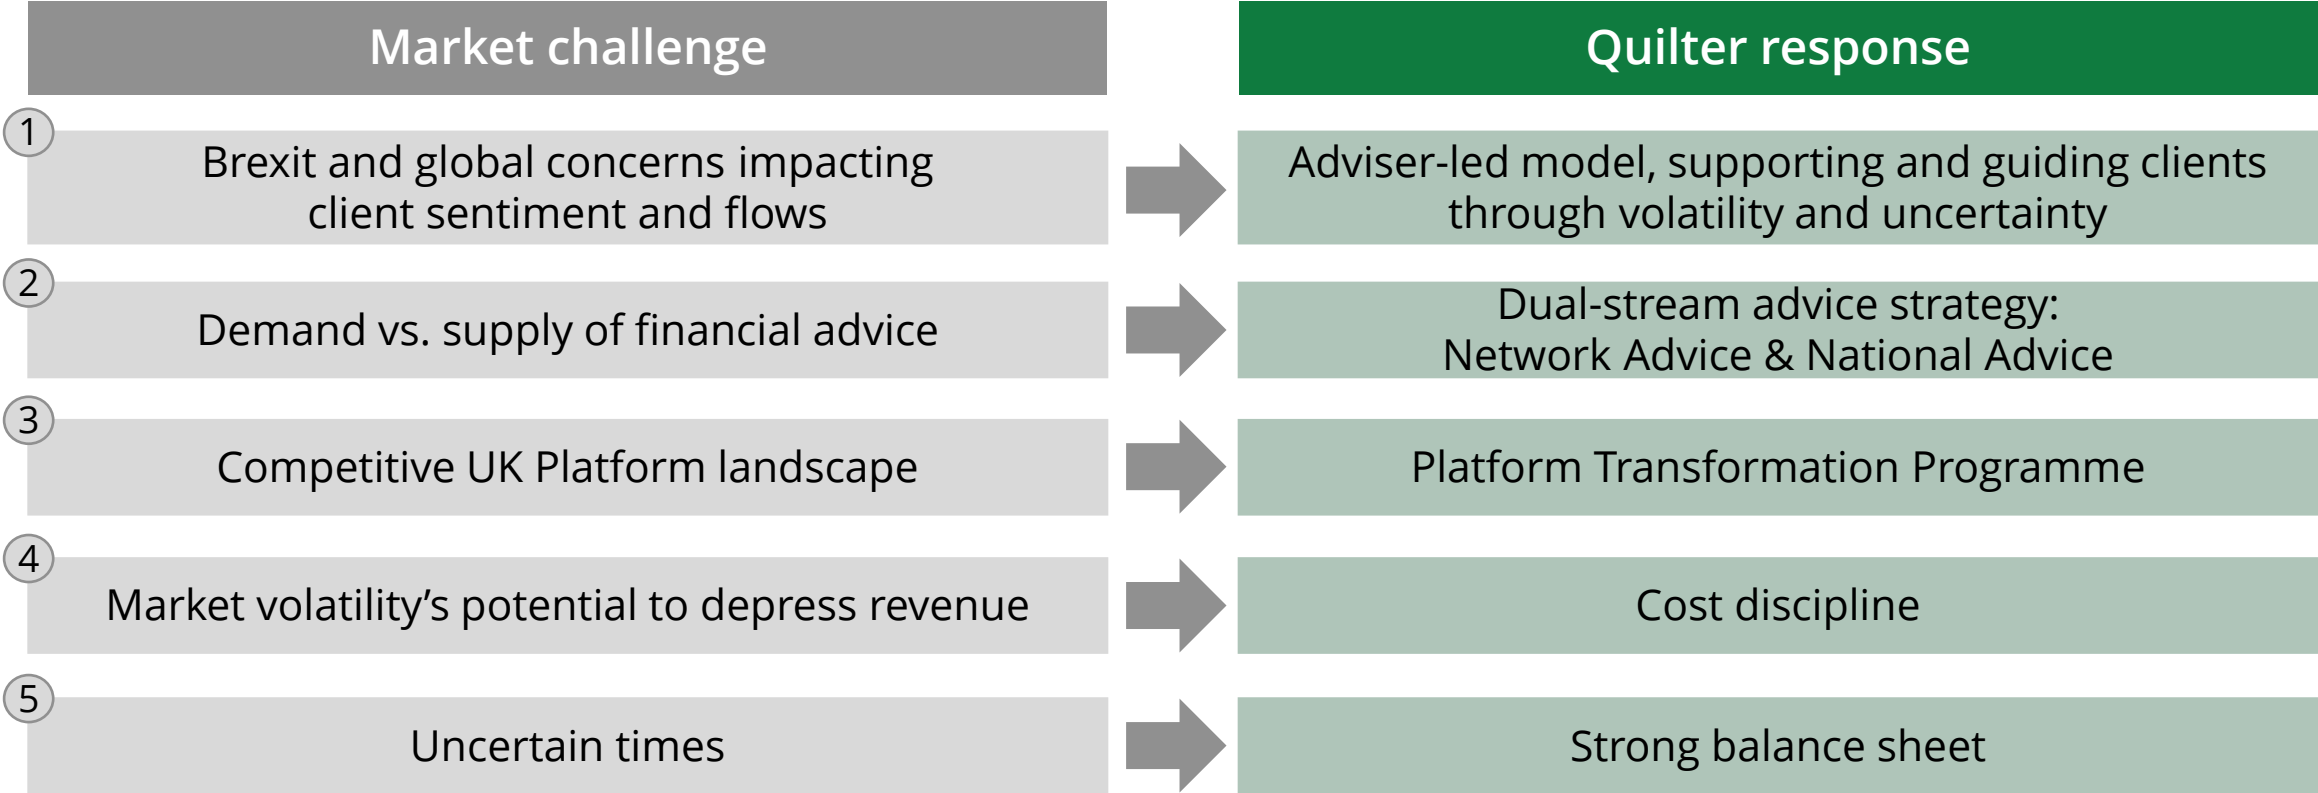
| | Market challenge | Quilter response |
|---|---|---|
| 1 | Brexit and global concerns impacting client sentiment and flows | Adviser-led model, supporting and guiding clients through volatility and uncertainty |
| 2 | Demand vs. supply of financial advice | Dual-stream advice strategy: Network Advice & National Advice |
| 3 | Competitive UK Platform landscape | Platform Transformation Programme |
| 4 | Market volatility's potential to depress revenue | Cost discipline |
| 5 | Uncertain times | Strong balance sheet |